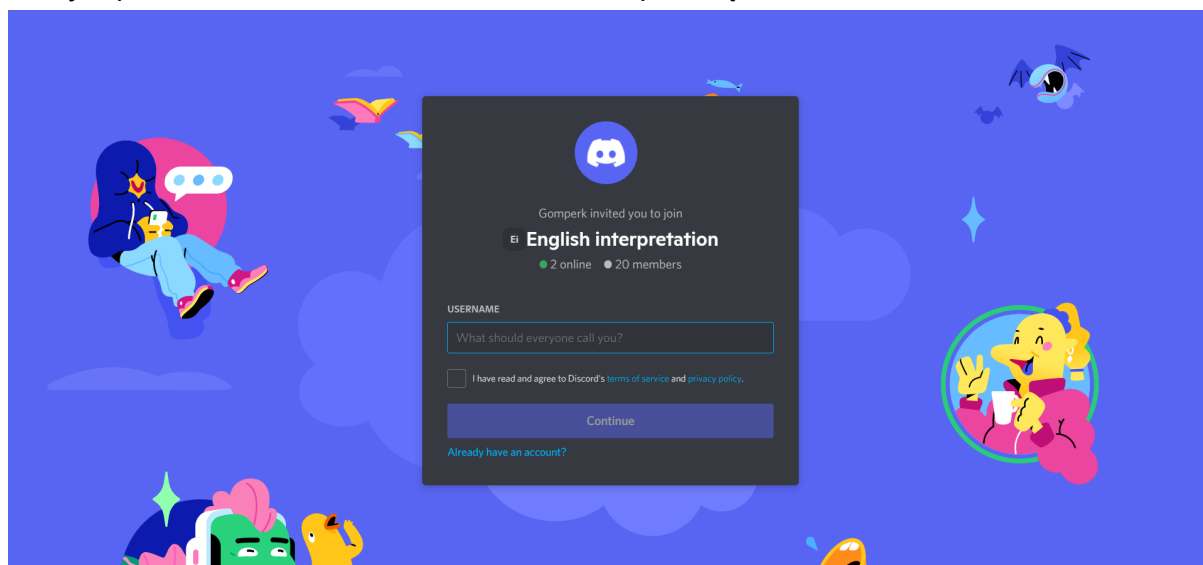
Gomperk invited you to join

Ei English interpretation

2 online 20 members

USERNAME

What should everyone call you?

I have read and agree to Discord's terms of service and privacy policy.

Continue

Already have an account?